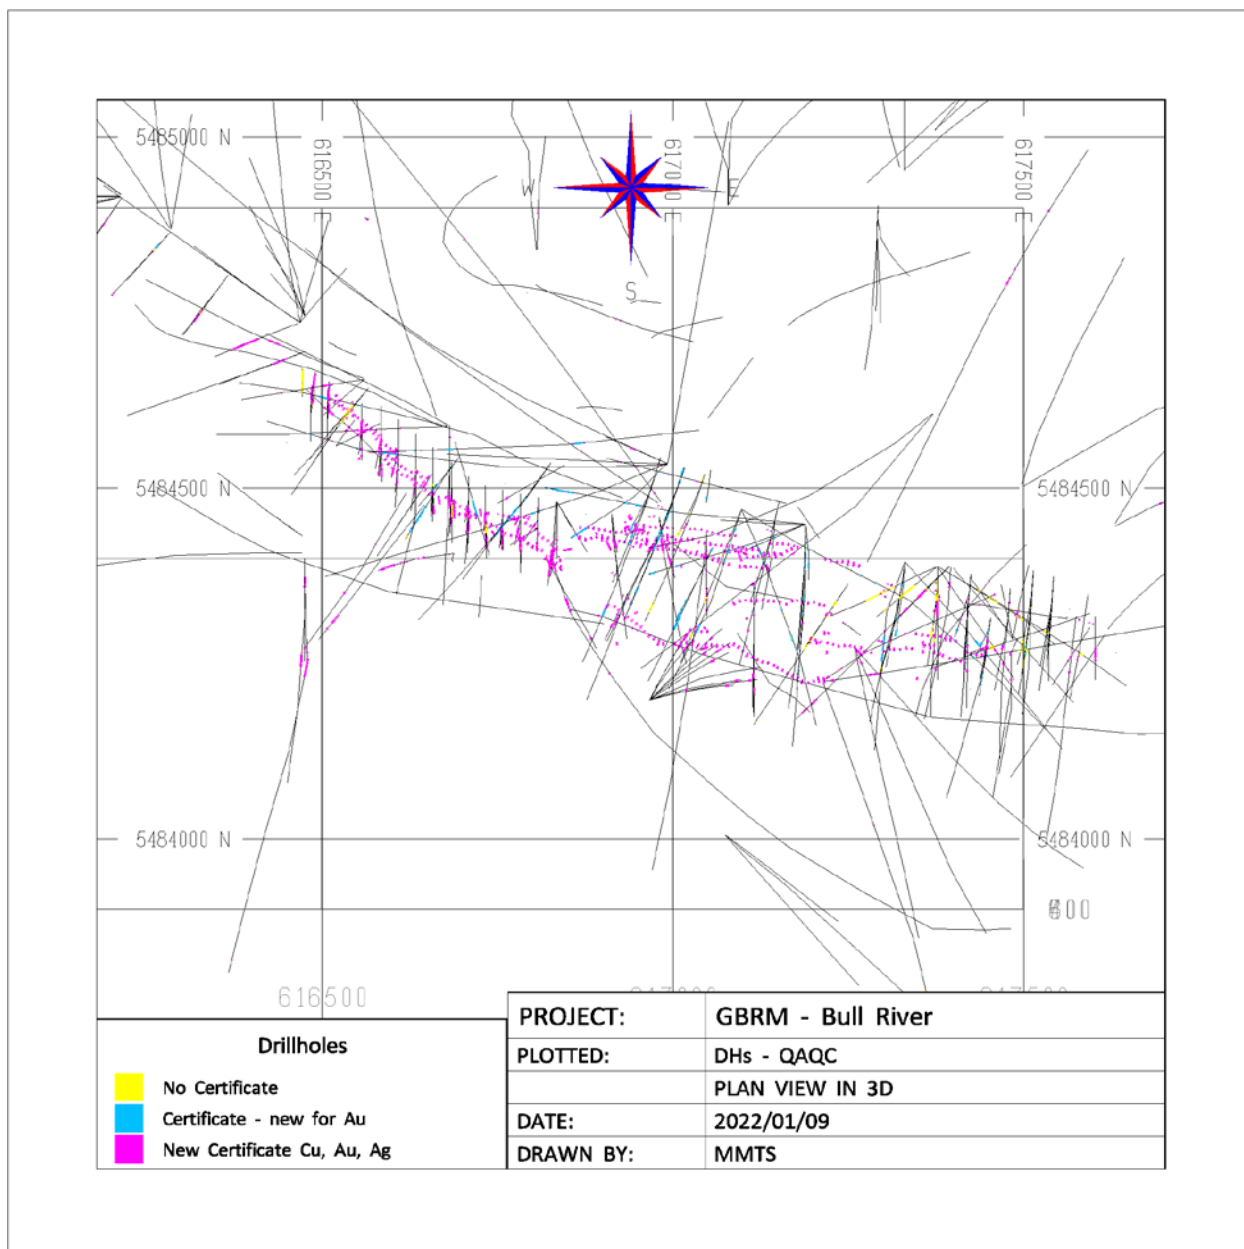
5485000 N

616500 E

617000 E

617500 E

W

E

S

5484500 N

5484500 N

5484000 N

5484000 N

600

616500

Drillholes

No Certificate

Certificate - new for Au

New Certificate Cu, Au, Ag

| PROJECT: | GBRM - Bull River |
|---|---|
| PLOTTED: | DHs - QAQC |
| | PLAN VIEW IN 3D |
| DATE: | 2022/01/09 |
| DRAWN BY: | MMTS |